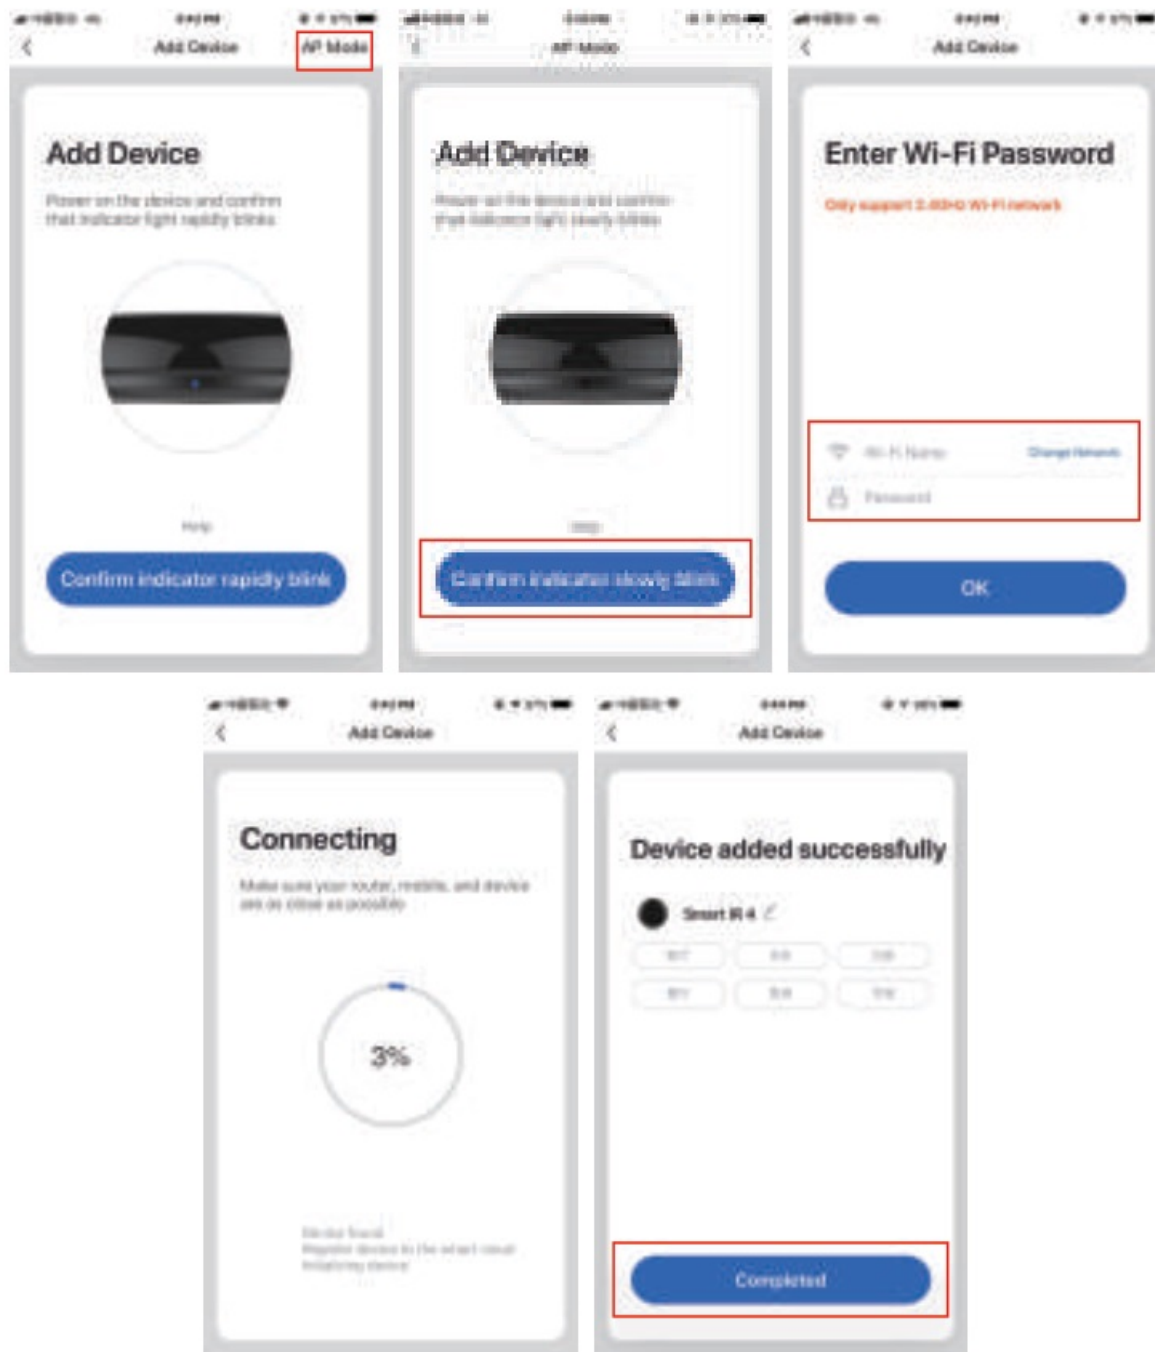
Add Device
AP Mode

Add Device

Power on the device and confirm that indicator light rapidly blinks

Help

Confirm indicator rapidly blink

AP Mode

Add Device

Power on the device and confirm that indicator light slowly blinks

Help

Confirm indicator slowly blink

Add Device

Enter Wi-Fi Password

Only support 2.4GHz Wi-Fi network

Wi-Fi Name
Change Network

Password

OK

Add Device

Connecting

Make sure your router, mobile, and device are as close as possible

3%

Device found
Register device to the smart cloud
Initializing device

Add Device

Device added successfully

Smart IR 4

Completed